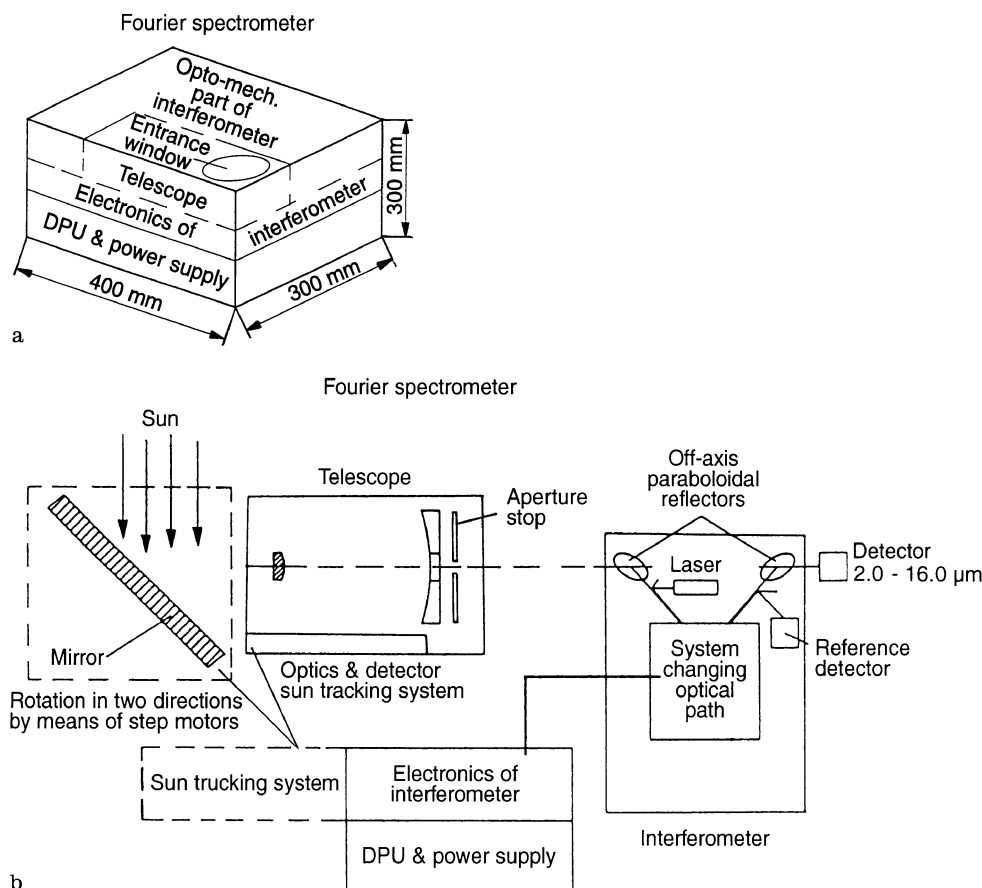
Fourier spectrometer

Opto-mech. part of interferometer
Entrance window
Telescope
Electronics of interferometer
DPU & power supply
300 mm
300 mm
400 mm
a

Fourier spectrometer

Sun
Telescope
Aperture stop
Off-axis paraboloidal reflectors
Laser
Detector 2.0 - 16.0 µm
Mirror
Optics & detector sun tracking system
System changing optical path
Reference detector
Rotation in two directions by means of step motors
Sun trucking system
Electronics of interferometer
Interferometer
DPU & power supply
b